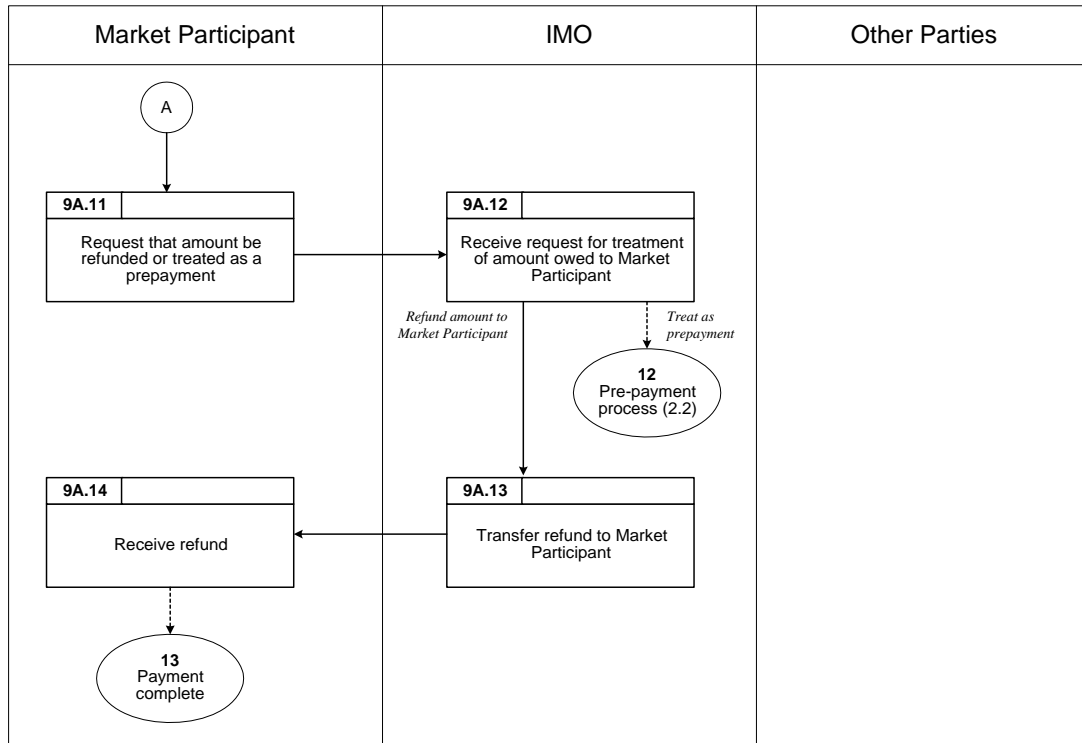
Market Participant

IMO

Other Parties

A

9A.11

Request that amount be refunded or treated as a prepayment

9A.12

Receive request for treatment of amount owed to Market Participant

Refund amount to Market Participant

Treat as prepayment

12
Pre-payment process (2.2)

9A.14

Receive refund

9A.13

Transfer refund to Market Participant

13
Payment complete